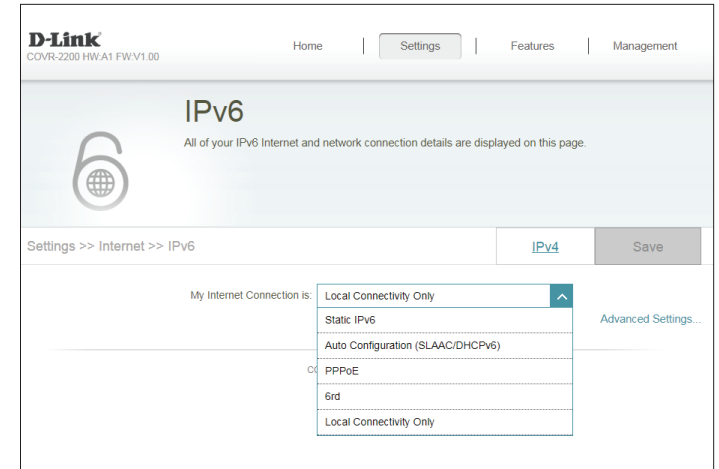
D-Link
COVR-2200 HW:A1 FW:V1.00

Home | Settings | Features | Management

IPv6

All of your IPv6 Internet and network connection details are displayed on this page.

Settings >> Internet >> IPv6

IPv4

Save

My Internet Connection is: Local Connectivity Only

Static IPv6

Auto Configuration (SLAAC/DHCPv6)

PPPoE

6rd

Local Connectivity Only

Advanced Settings...

C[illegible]